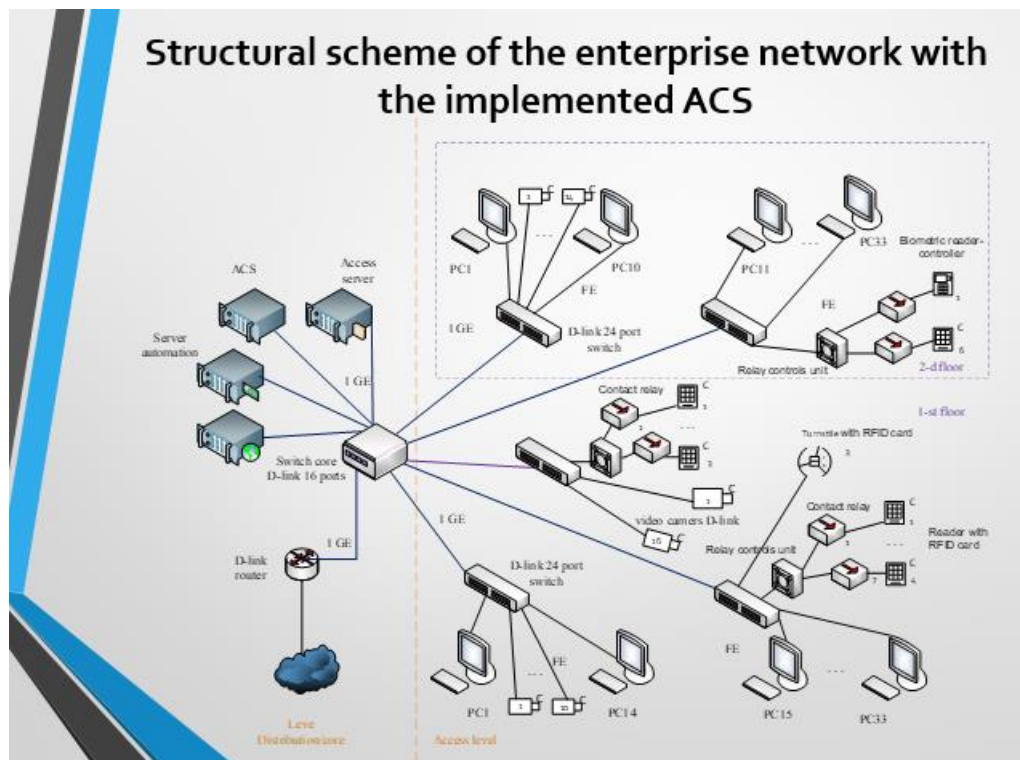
Structural scheme of the enterprise network with the implemented ACS

ACS

Access server

Server automation

1 GE

Switch core D-link 16 ports

1 GE

D-link router

Leve Distributionzone

PC1

PC10

1

1s

...

FE

1 GE

D-link 24 port switch

PC11

PC33

...

Biometric reader-controller

FE

1

C

6

Relay controls unit

2-d floor

1-st floor

Contact relay

C

1

1

...

C

3

1

video camers D-link

16

Turnstile with RFID card

3

Contact relay

C

1

1

Reader with RFID card

Relay controls unit

...

7

C

4

1 GE

D-link 24 port switch

FE

...

1

10

PC1

PC14

FE

PC15

...

PC33

Access level